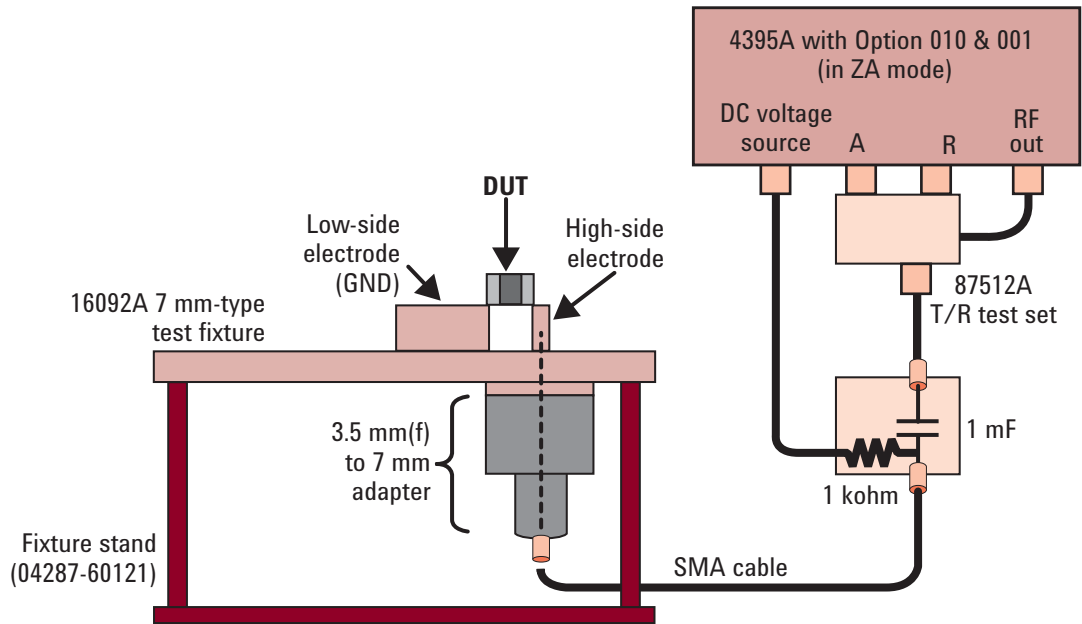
4395A with Option 010 & 001
(in ZA mode)

DC voltage source

A

R

RF out

DUT

Low-side electrode (GND)

High-side electrode

16092A 7 mm-type test fixture

87512A T/R test set

3.5 mm(f) to 7 mm adapter

1 mF

1 kohm

Fixture stand (04287-60121)

SMA cable